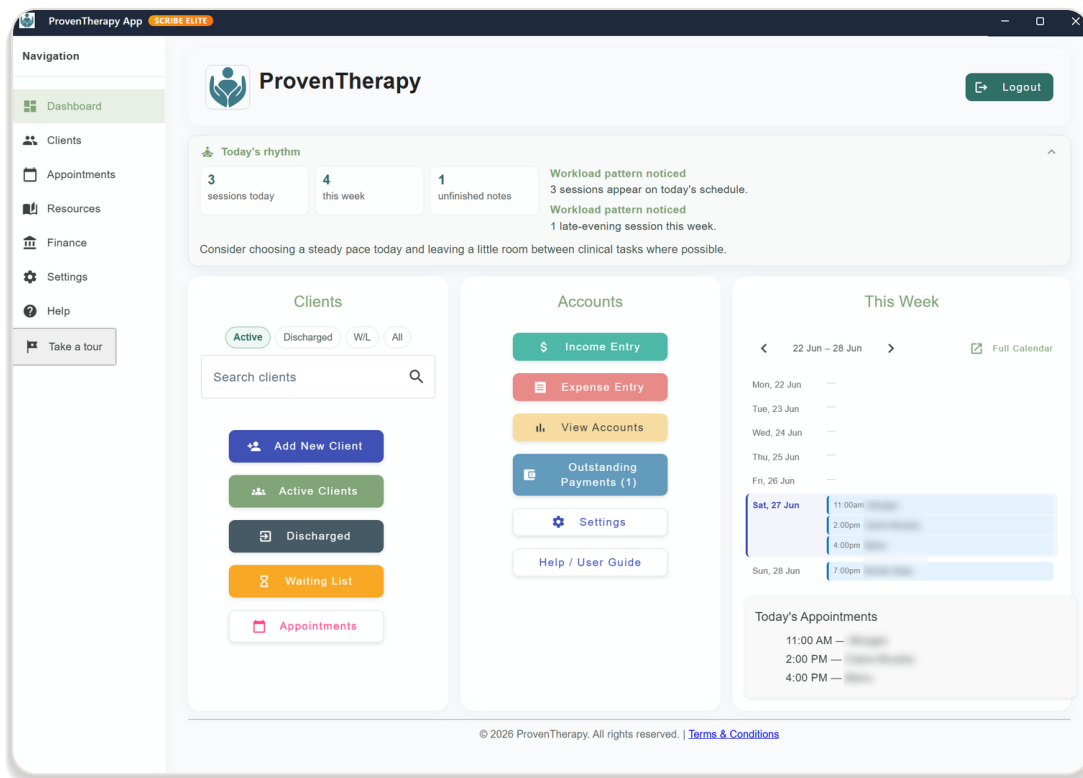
ProvenTherapy App SCRIBE ELITE

Navigation

Dashboard
Clients
Appointments
Resources
Finance
Settings
Help
Take a tour

ProvenTherapy

Logout

Today's rhythm

| 3 sessions today | 4 this week | 1 unfinished notes |
|---|---|---|

Workload pattern noticed
3 sessions appear on today's schedule.
Workload pattern noticed
1 late-evening session this week.

Consider choosing a steady pace today and leaving a little room between clinical tasks where possible.

Clients

Active Discharged W/L All

Search clients

Add New Client
Active Clients
Discharged
Waiting List
Appointments

Accounts

Income Entry
Expense Entry
View Accounts
Outstanding Payments (1)
Settings
Help / User Guide

This Week

22 Jun – 28 Jun

Full Calendar

Mon, 22 Jun —
Tue, 23 Jun —
Wed, 24 Jun —
Thu, 25 Jun —
Fri, 26 Jun —
Sat, 27 Jun 11:00am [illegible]
2:00pm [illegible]
4:00pm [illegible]
Sun, 28 Jun 7:00pm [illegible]

Today's Appointments

11:00 AM — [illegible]
2:00 PM — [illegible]
4:00 PM — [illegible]

© 2026 ProvenTherapy. All rights reserved. | Terms & Conditions